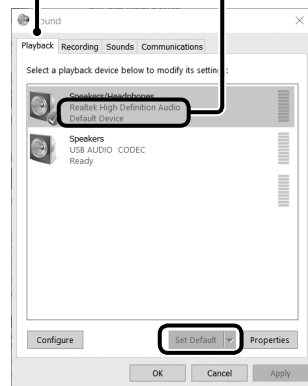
Sound

Playback Recording Sounds Communications

Select a playback device below to modify its settings:

Speakers/Headphones
Realtek High Definition Audio
Default Device

Speakers
USB AUDIO CODEC
Ready

Configure

Set Default

Properties

OK Cancel Apply